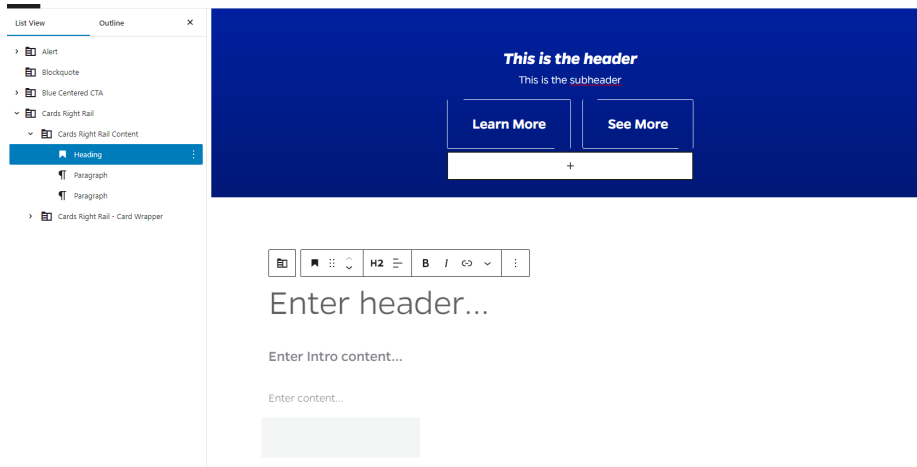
List View
Outline
×
Alert
Blockquote
Blue Centered CTA
Cards Right Rail
Cards Right Rail Content
Heading
Paragraph
Paragraph
Cards Right Rail - Card Wrapper

This is the header
This is the subheader
Learn More
See More
+

H2
B
I

Enter header...

Enter Intro content...

Enter content...